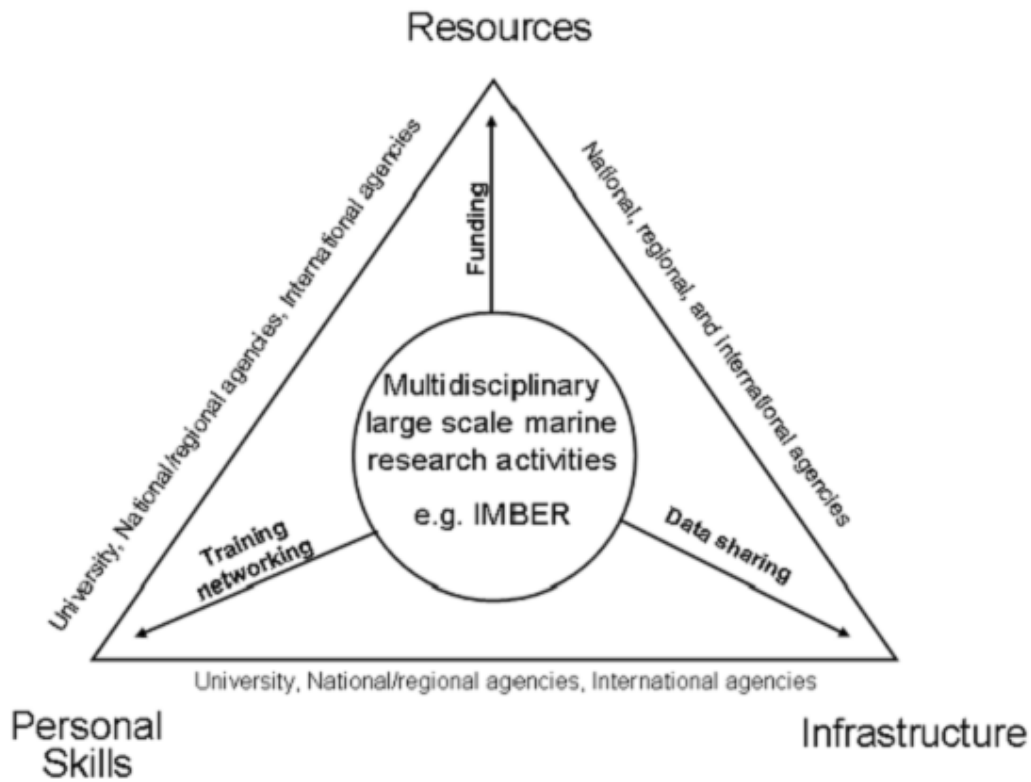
Resources

University, National/regional agencies, International agencies

Funding

National, regional, and International agencies

Multidisciplinary large scale marine research activities

e.g. IMBER

Training networking

Data sharing

University, National/regional agencies, International agencies

Personal Skills

Infrastructure